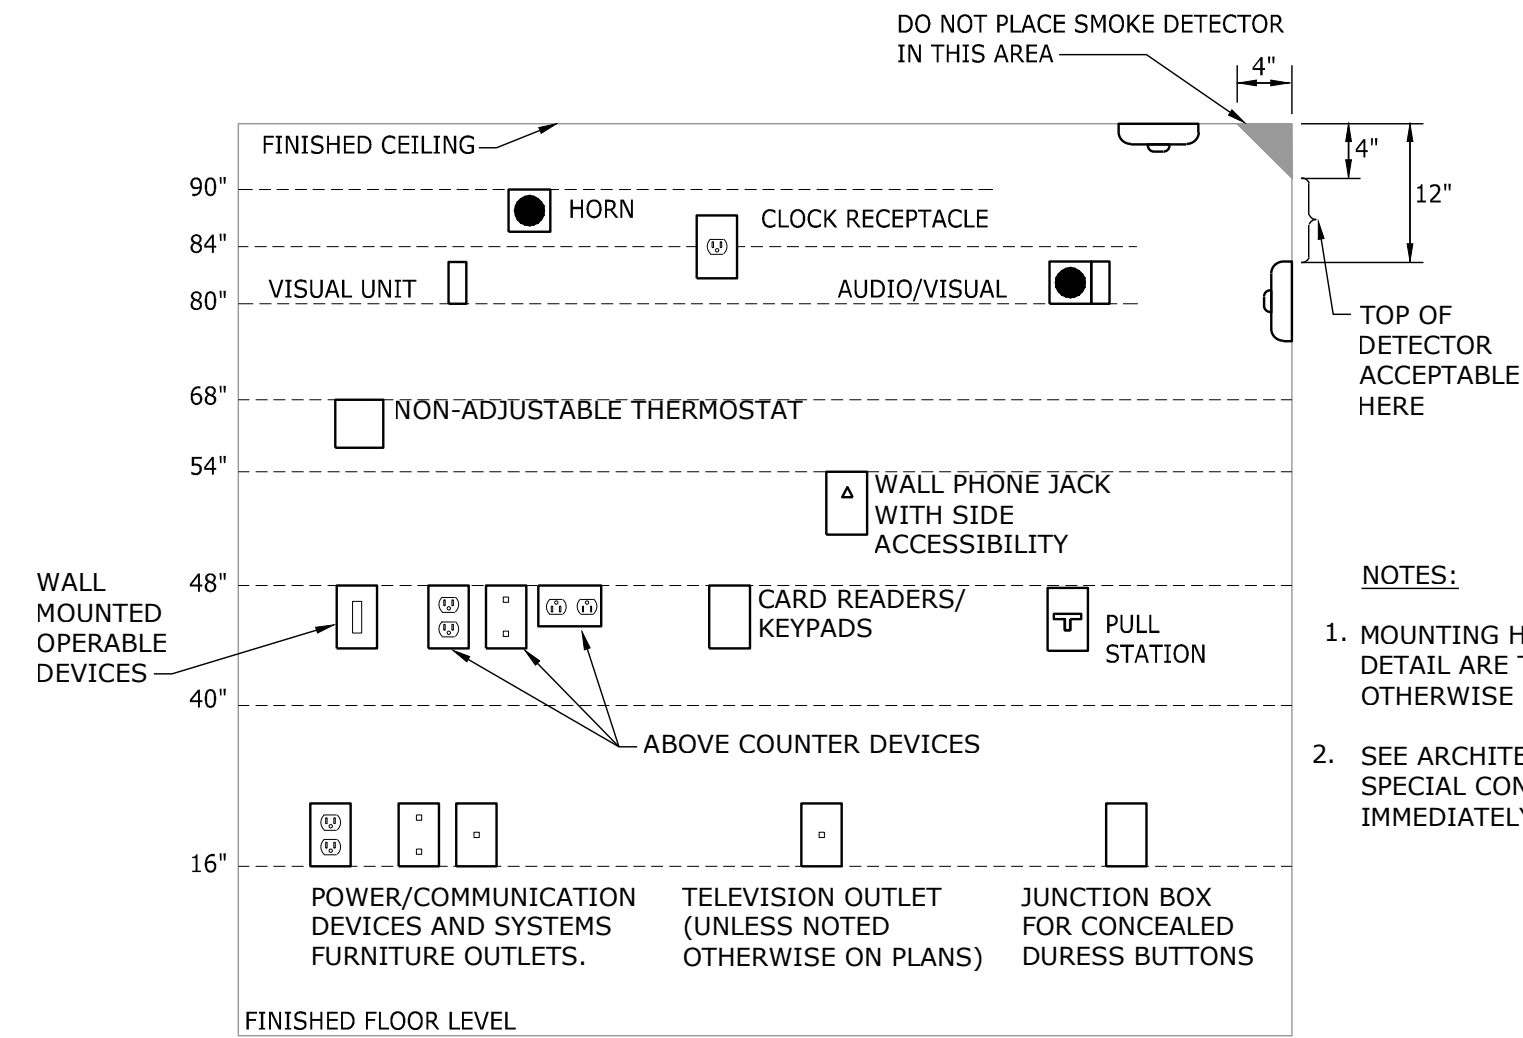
DO NOT PLACE SMOKE DETECTOR IN THIS AREA

4"

4"

12"

FINISHED CEILING

90"

HORN

CLOCK RECEPTACLE

84"

VISUAL UNIT

AUDIO/VISUAL

80"

TOP OF DETECTOR ACCEPTABLE HERE

68"

NON-ADJUSTABLE THERMOSTAT

54"

WALL PHONE JACK WITH SIDE ACCESSIBILITY

WALL MOUNTED OPERABLE DEVICES

48"

CARD READERS/ KEYPADS

PULL STATION

NOTES:

1. MOUNTING H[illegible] DETAIL ARE T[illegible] OTHERWISE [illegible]

40"

ABOVE COUNTER DEVICES

2. SEE ARCHITE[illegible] SPECIAL CON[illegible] IMMEDIATEL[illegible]

16"

POWER/COMMUNICATION DEVICES AND SYSTEMS FURNITURE OUTLETS.

TELEVISION OUTLET (UNLESS NOTED OTHERWISE ON PLANS)

JUNCTION BOX FOR CONCEALED DURESS BUTTONS

FINISHED FLOOR LEVEL